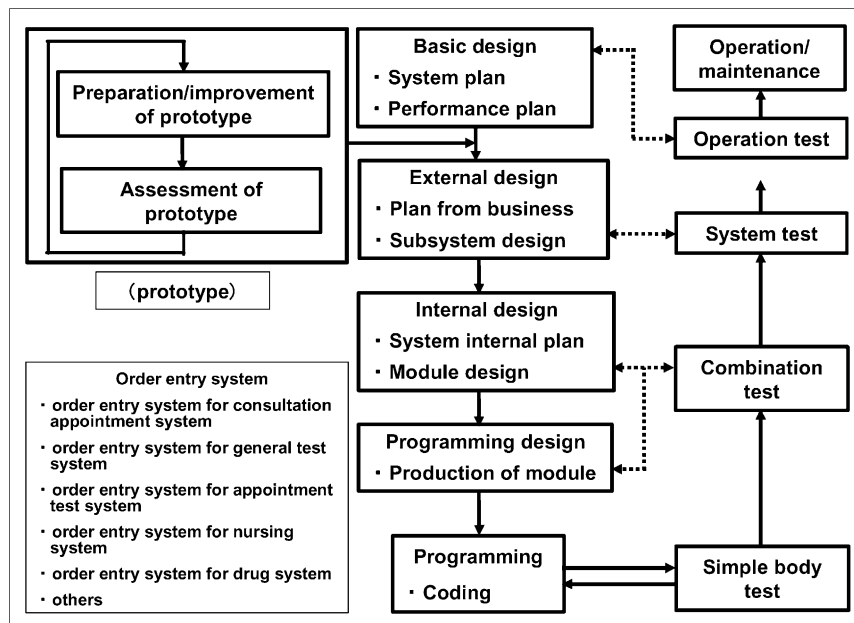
Preparation/improvement of prototype

Assessment of prototype

(prototype)

Basic design
・ System plan
・ Performance plan

Operation/ maintenance

Operation test

External design
・ Plan from business
・ Subsystem design

System test

Internal design
・ System internal plan
・ Module design

Combination test

Programming design
・ Production of module

Programming
・ Coding

Simple body test

Order entry system
・ order entry system for consultation appointment system
・ order entry system for general test system
・ order entry system for appointment test system
・ order entry system for nursing system
・ order entry system for drug system
・ others